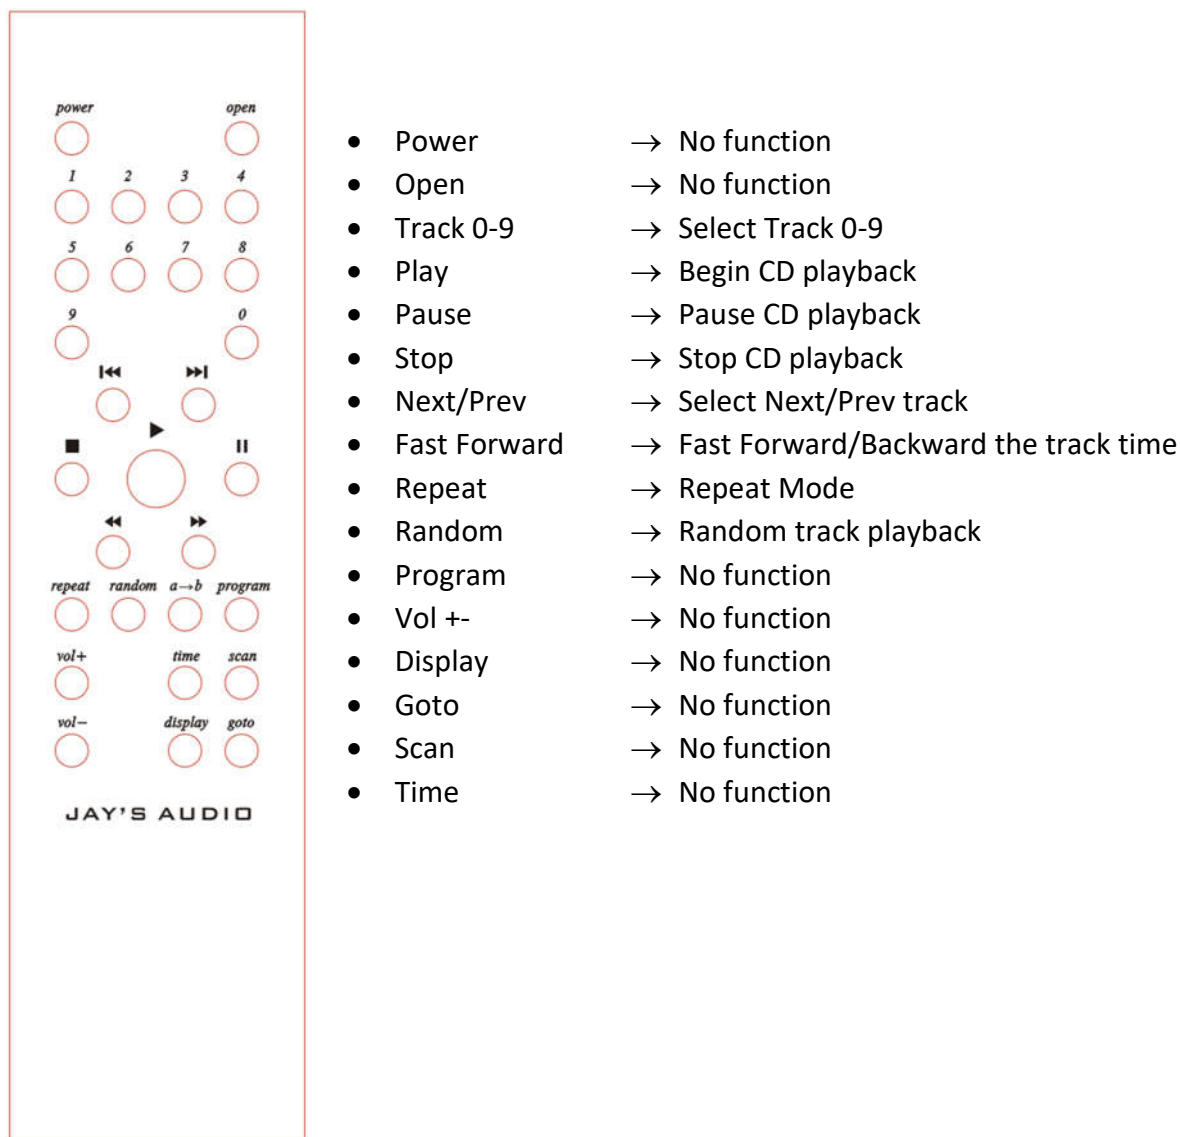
power open

1 2 3 4

5 6 7 8

9 0

⏮ ⏭

■ ▶ ⏸

◀◀ ▶▶

repeat random a→b program

vol+ time scan

vol– display goto

JAY'S AUDIO

- Power → No function
- Open → No function
- Track 0-9 → Select Track 0-9
- Play → Begin CD playback
- Pause → Pause CD playback
- Stop → Stop CD playback
- Next/Prev → Select Next/Prev track
- Fast Forward → Fast Forward/Backward the track time
- Repeat → Repeat Mode
- Random → Random track playback
- Program → No function
- Vol +- → No function
- Display → No function
- Goto → No function
- Scan → No function
- Time → No function